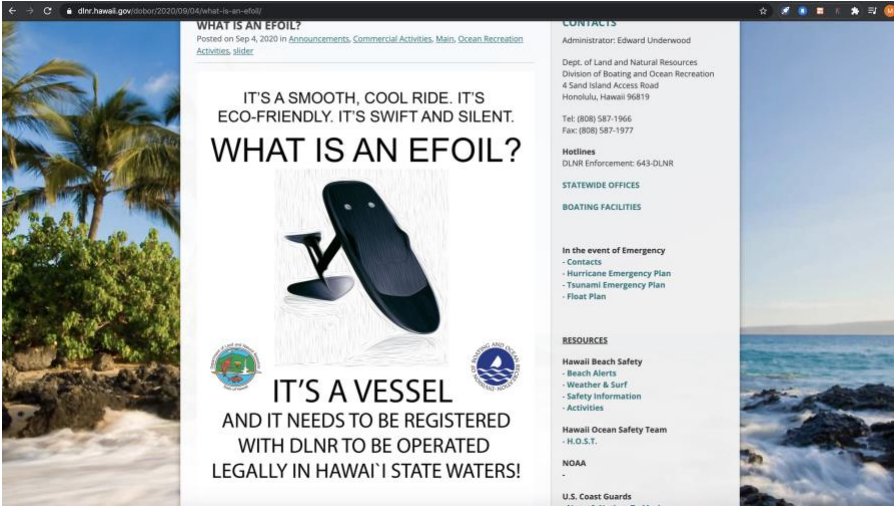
dlnr.hawaii.gov/dobor/2020/09/04/what-is-an-efoil/

WHAT IS AN EFOIL?

Posted on Sep 4, 2020 in Announcements, Commercial Activities, Main, Ocean Recreation Activities, slider

IT'S A SMOOTH, COOL RIDE. IT'S ECO-FRIENDLY. IT'S SWIFT AND SILENT.

WHAT IS AN EFOIL?

IT'S A VESSEL

AND IT NEEDS TO BE REGISTERED WITH DLNR TO BE OPERATED LEGALLY IN HAWAI`I STATE WATERS!

CONTACTS

Administrator: Edward Underwood

Dept. of Land and Natural Resources
Division of Boating and Ocean Recreation
4 Sand Island Access Road
Honolulu, Hawaii 96819

Tel: (808) 587-1966
Fax: (808) 587-1977

Hotlines
DLNR Enforcement: 643-DLNR

STATEWIDE OFFICES

BOATING FACILITIES

In the event of Emergency
- Contacts
- Hurricane Emergency Plan
- Tsunami Emergency Plan
- Float Plan

RESOURCES

Hawaii Beach Safety
- Beach Alerts
- Weather & Surf
- Safety Information
- Activities

Hawaii Ocean Safety Team
- H.O.S.T.

NOAA
-

U.S. Coast Guards